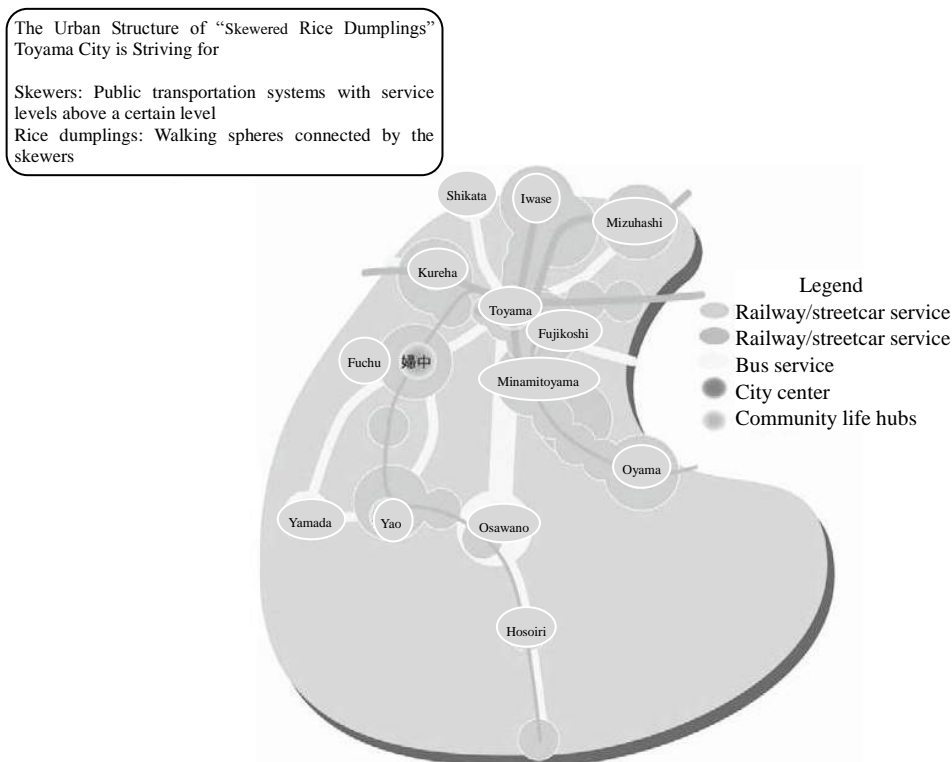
The Urban Structure of "Skewered Rice Dumplings" Toyama City is Striving for

Skewers: Public transportation systems with service levels above a certain level
Rice dumplings: Walking spheres connected by the skewers

Shikata
Iwase
Mizuhashi
Kureha
Toyama
Fujikoshi
Fuchu
婦中
Minamitoyama
Oyama
Yamada
Yao
Osawano
Hosoiri

Legend
Railway/streetcar service
Railway/streetcar service
Bus service
City center
Community life hubs